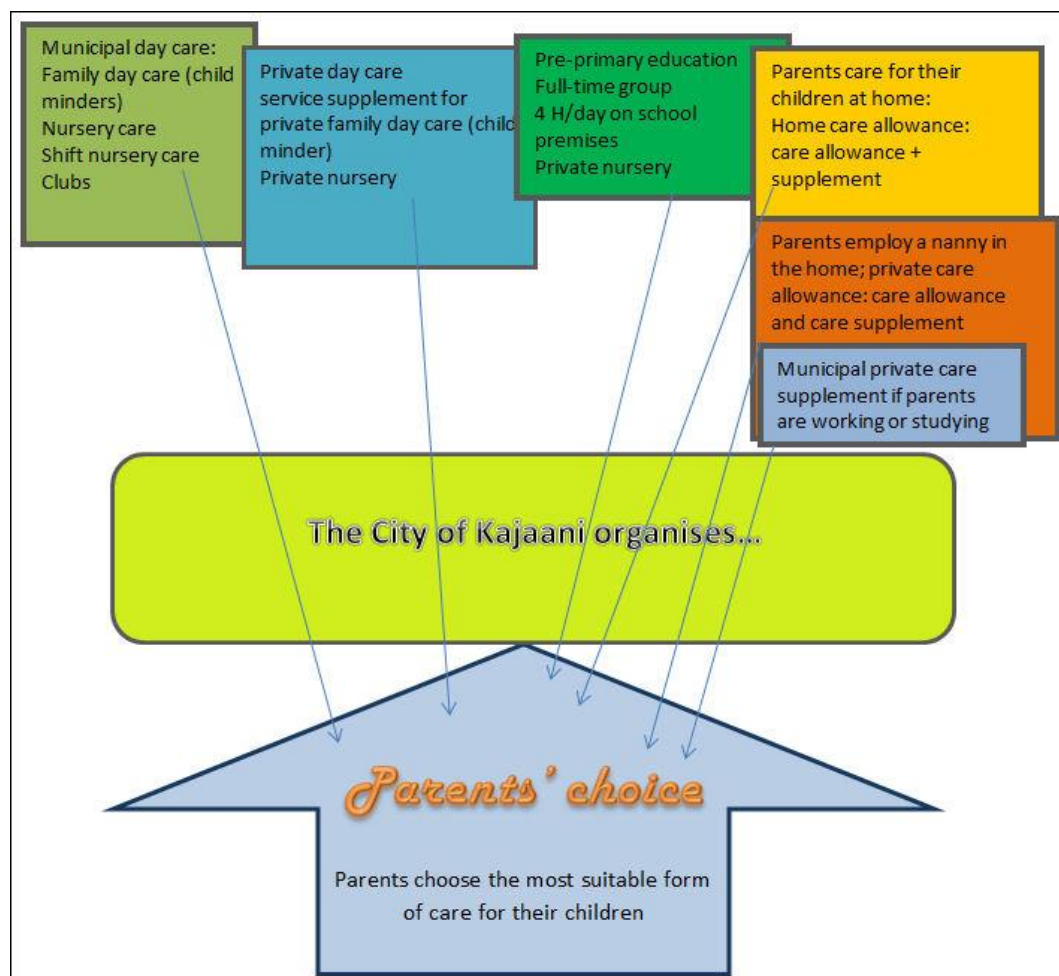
Municipal day care:
Family day care (child minders)
Nursery care
Shift nursery care
Clubs

Private day care
service supplement for private family day care (child minder)
Private nursery

Pre-primary education
Full-time group
4 H/day on school premises
Private nursery

Parents care for their children at home:
Home care allowance:
care allowance + supplement

Parents employ a nanny in the home; private care allowance: care allowance and care supplement

Municipal private care supplement if parents are working or studying

The City of Kajaani organises...

Parents' choice

Parents choose the most suitable form of care for their children